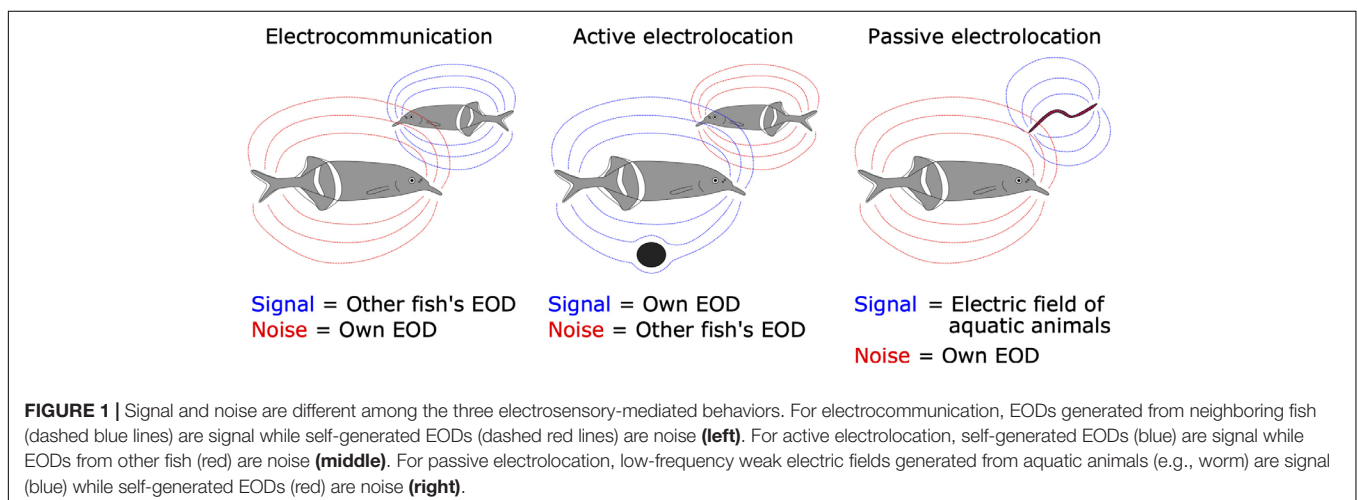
Electrocommunication

Signal = Other fish's EOD
Noise = Own EOD

Active electrolocation

Signal = Own EOD
Noise = Other fish's EOD

Passive electrolocation

Signal = Electric field of aquatic animals
Noise = Own EOD

**FIGURE 1 |** Signal and noise are different among the three electrosensory-mediated behaviors. For electrocommunication, EODs generated from neighboring fish (dashed blue lines) are signal while self-generated EODs (dashed red lines) are noise **(left)**. For active electrolocation, self-generated EODs (blue) are signal while EODs from other fish (red) are noise **(middle)**. For passive electrolocation, low-frequency weak electric fields generated from aquatic animals (e.g., worm) are signal (blue) while self-generated EODs (red) are noise **(right)**.